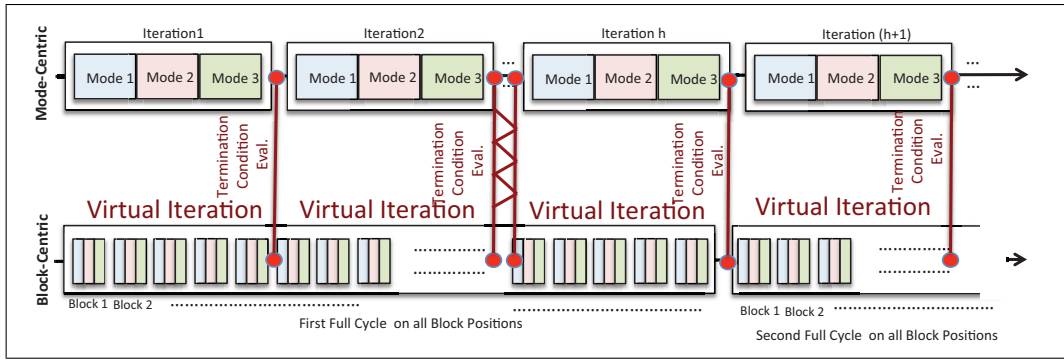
Mode-Centric

Iteration1
Mode 1 Mode 2 Mode 3

Iteration2
Mode 1 Mode 2 Mode 3

...

Iteration h
Mode 1 Mode 2 Mode 3

Iteration (h+1)
Mode 1 Mode 2 Mode 3

...

Termination Condition Eval.

Termination Condition Eval.

Termination Condition Eval.

Termination Condition Eval.

Virtual Iteration Virtual Iteration Virtual Iteration Virtual Iteration

Block-Centric

Block 1 Block 2

First Full Cycle on all Block Positions

Block 1 Block 2

Second Full Cycle on all Block Positions